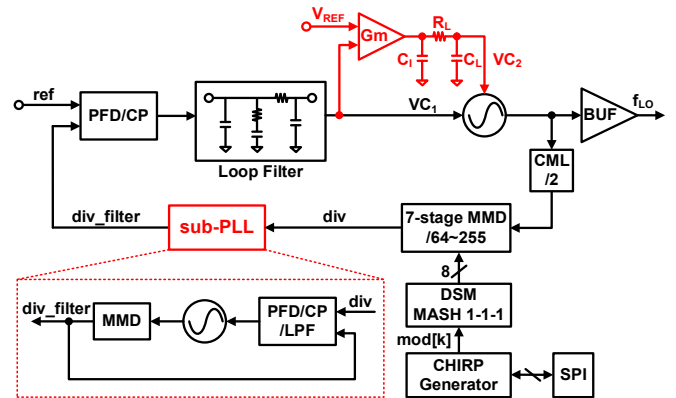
$V_{REF}$
Gm
$R_L$
$C_I$
$C_L$
$VC_2$
ref
PFD/CP
Loop Filter
$VC_1$
BUF
$f_{LO}$
CML
/2
div_filter
sub-PLL
div
7-stage MMD
/64~255
8
DSM
MASH 1-1-1
mod[k]
CHIRP
Generator
SPI
div_filter
MMD
PFD/CP
/LPF
div